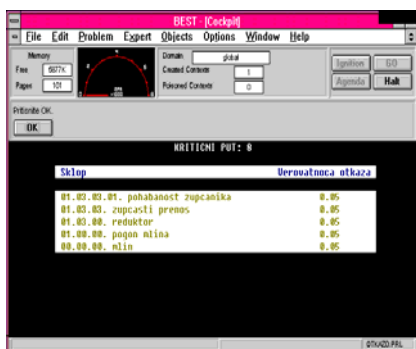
BEST - [Cockpit]

File Edit Problem Expert Objects Options Window Help

Memory
Free 6607K
Pages 101

Domain global
Created Contexts 1
Poisoned Contexts 0

Ignition GO
Agenda Halt

Pritisnite OK.
OK

KRITICNI PUT: 8

| Sklop | Verovatnoca otkaza |
|---|---|
| 01.03.03.01. pohabanost zupcanika | 0.05 |
| 01.03.03. zupcasti prenos | 0.05 |
| 01.03.00. reduktor | 0.05 |
| 01.00.00. pogon mlina | 0.05 |
| 00.00.00. mlin | 0.05 |

OTKAZO.PRL